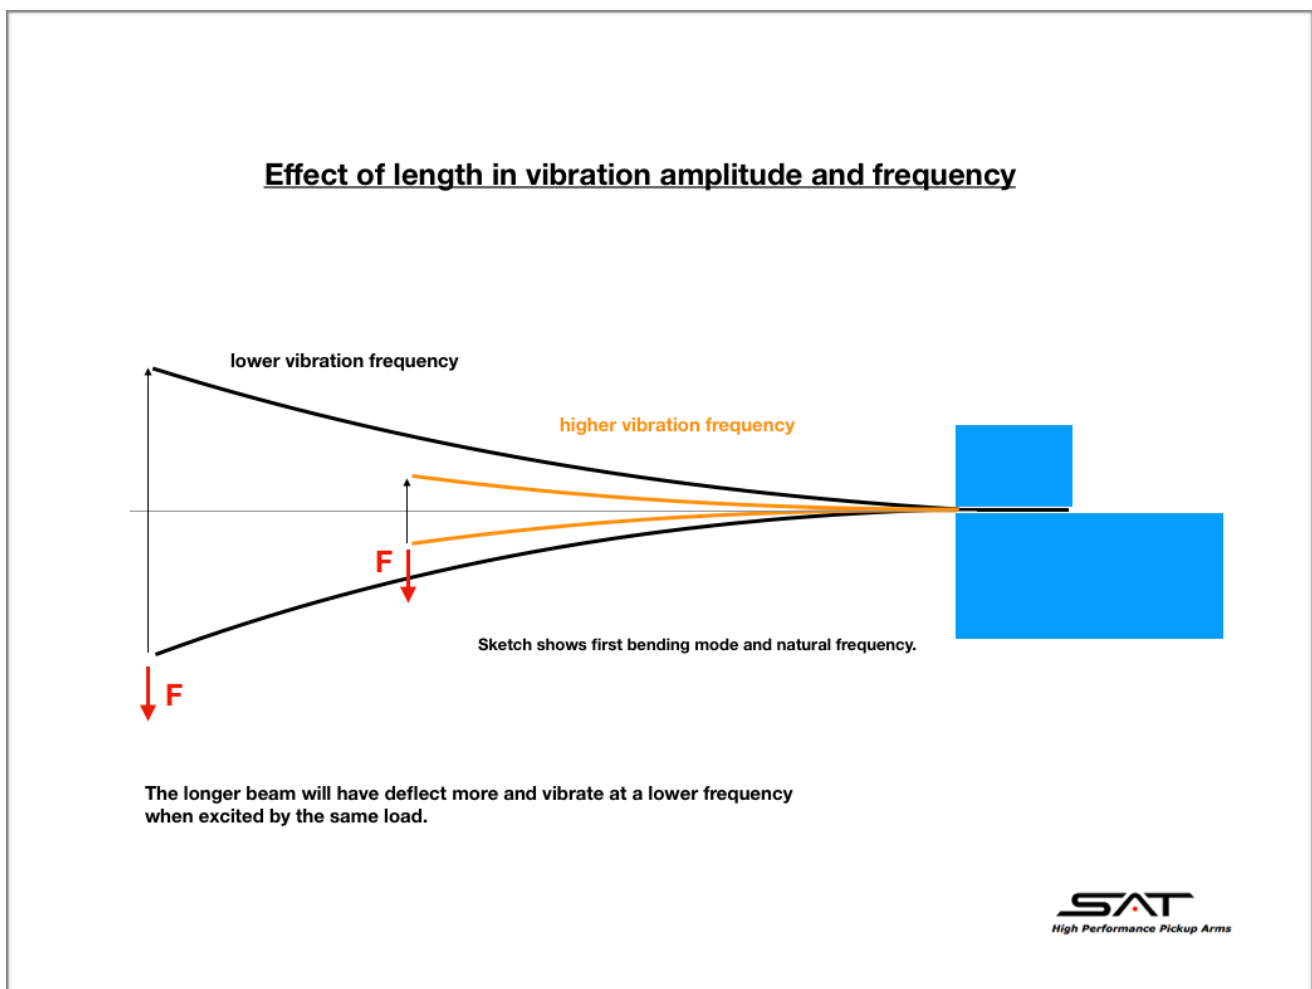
Effect of length in vibration amplitude and frequency

lower vibration frequency

higher vibration frequency

F

F

Sketch shows first bending mode and natural frequency.

The longer beam will have deflect more and vibrate at a lower frequency when excited by the same load.

SAT
High Performance Pickup Arms